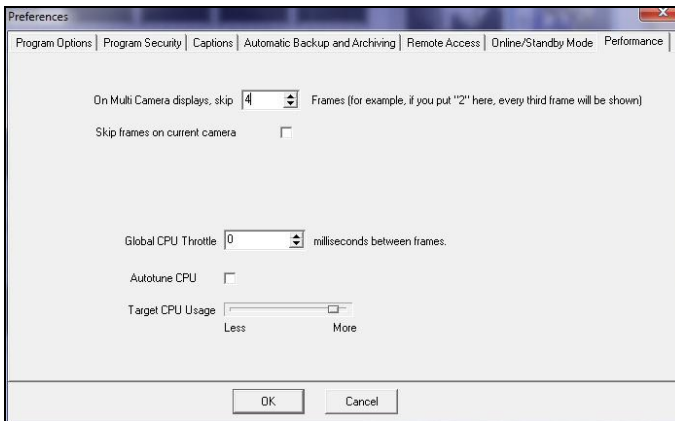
Preferences

Program Options | Program Security | Captions | Automatic Backup and Archiving | Remote Access | Online/Standby Mode | Performance

On Multi Camera displays, skip 4 Frames (for example, if you put "2" here, every third frame will be shown)

Skip frames on current camera

Global CPU Throttle 0 milliseconds between frames.

Autotune CPU

Target CPU Usage

Less More

OK Cancel